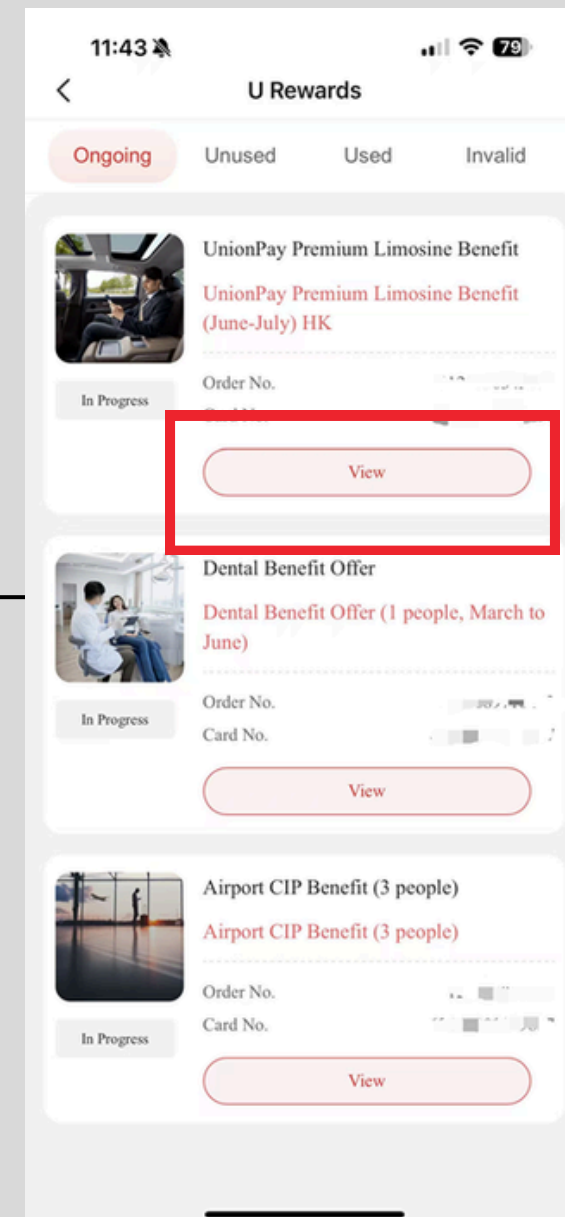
11:43 79

<

U Rewards

Ongoing Unused Used Invalid

UnionPay Premium Limosine Benefit

UnionPay Premium Limosine Benefit (June-July) HK

In Progress

Order No. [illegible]

Card No. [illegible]

View

Dental Benefit Offer

Dental Benefit Offer (1 people, March to June)

In Progress

Order No. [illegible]

Card No. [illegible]

View

Airport CIP Benefit (3 people)

Airport CIP Benefit (3 people)

In Progress

Order No. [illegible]

Card No. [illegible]

View